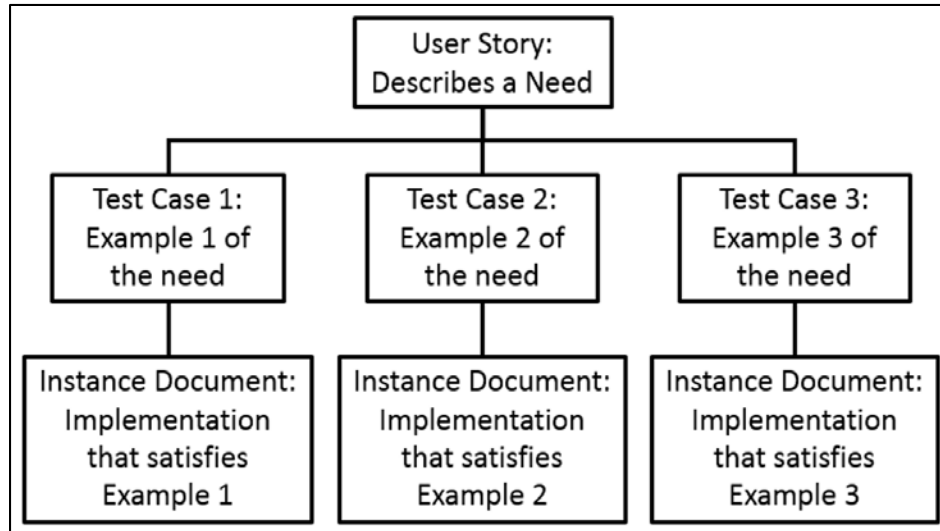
User Story:
Describes a Need

Test Case 1:
Example 1 of
the need

Test Case 2:
Example 2 of
the need

Test Case 3:
Example 3 of
the need

Instance Document:
Implementation
that satisfies
Example 1

Instance Document:
Implementation
that satisfies
Example 2

Instance Document:
Implementation
that satisfies
Example 3